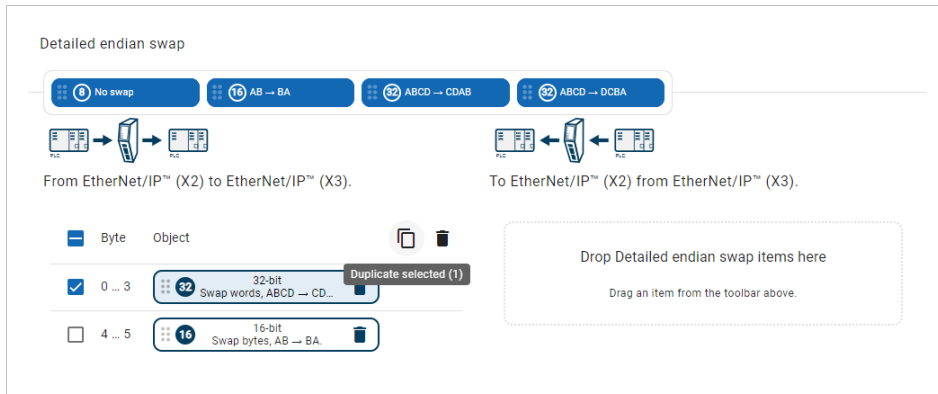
Detailed endian swap

8 No swap
16 AB → BA
32 ABCD → CDAB
32 ABCD → DCBA

PLC PLC

From EtherNet/IP™ (X2) to EtherNet/IP™ (X3).

PLC PLC

To EtherNet/IP™ (X2) from EtherNet/IP™ (X3).

| | Byte | Object |
|---|---|---|
| ☑ | 0 ... 3 | 32 32-bit Swap words, ABCD → CD... |
| ☐ | 4 ... 5 | 16 16-bit Swap bytes, AB → BA. |

Duplicate selected (1)

Drop Detailed endian swap items here

Drag an item from the toolbar above.